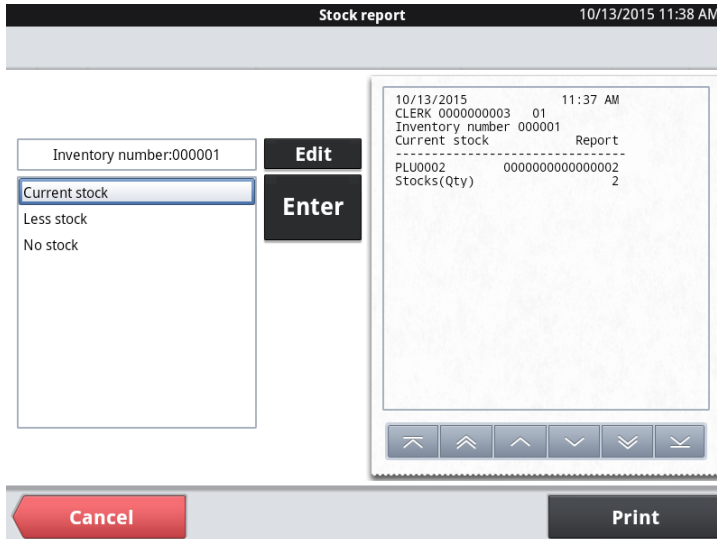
Stock report 10/13/2015 11:38 AM

Inventory number:000001

Edit

Enter

Current stock
Less stock
No stock

10/13/2015 11:37 AM
CLERK 0000000003 01
Inventory number 000001
Current stock Report
--------------------------------
PLU0002 0000000000000002
Stocks(Qty) 2

Cancel

Print